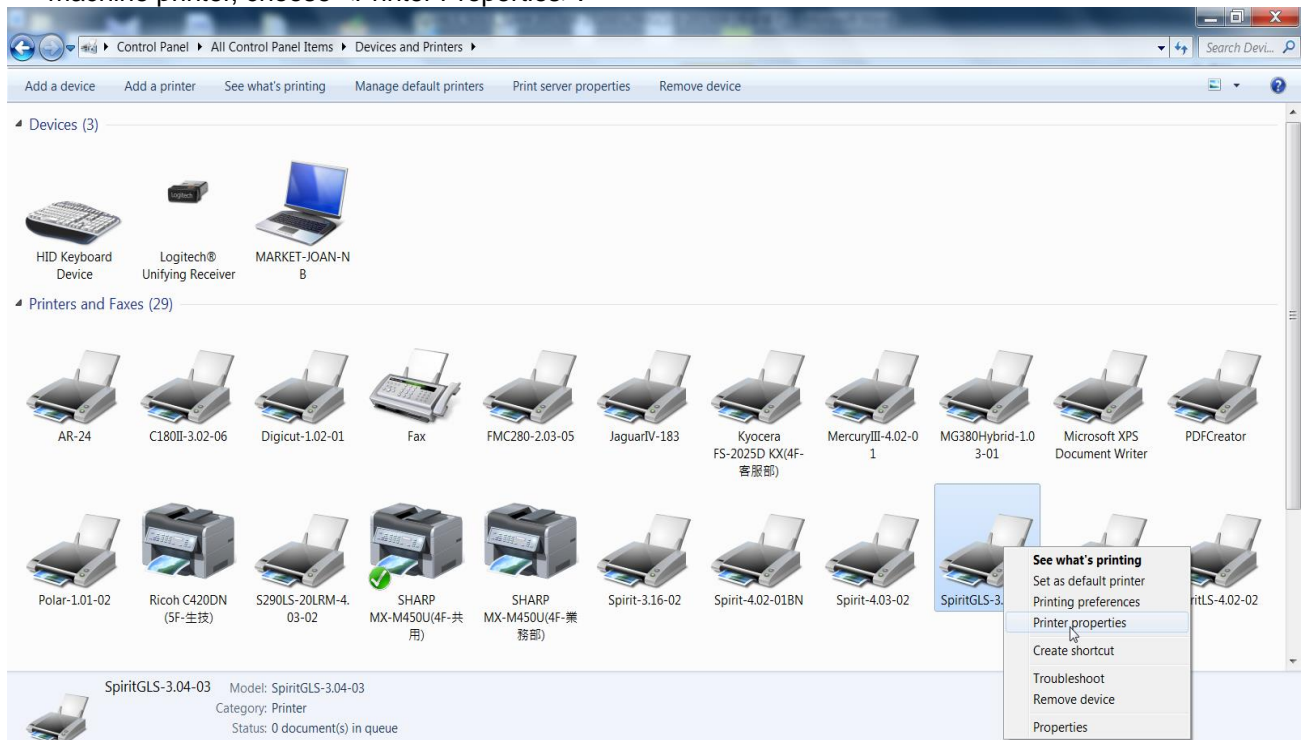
machine printer, choose "Printer Properties".

Control Panel ▸ All Control Panel Items ▸ Devices and Printers ▸

Search Devi...

Add a device Add a printer See what's printing Manage default printers Print server properties Remove device

Devices (3)

HID Keyboard Device

Logitech® Unifying Receiver

MARKET-JOAN-NB

Printers and Faxes (29)

AR-24

C180II-3.02-06

Digicut-1.02-01

Fax

FMC280-2.03-05

JaguarIV-183

Kyocera FS-2025D KX(4F-客服部)

MercuryIII-4.02-01

MG380Hybrid-1.03-01

Microsoft XPS Document Writer

PDFCreator

Polar-1.01-02

Ricoh C420DN (5F-生技)

S290LS-20LRM-4.03-02

SHARP MX-M450U(4F-共用)

SHARP MX-M450U(4F-業務部)

Spirit-3.16-02

Spirit-4.02-01BN

Spirit-4.03-02

SpiritGLS-3.

ritLS-4.02-02

See what's printing
Set as default printer
Printing preferences
Printer properties
Create shortcut
Troubleshoot
Remove device
Properties

SpiritGLS-3.04-03 Model: SpiritGLS-3.04-03
Category: Printer
Status: 0 document(s) in queue